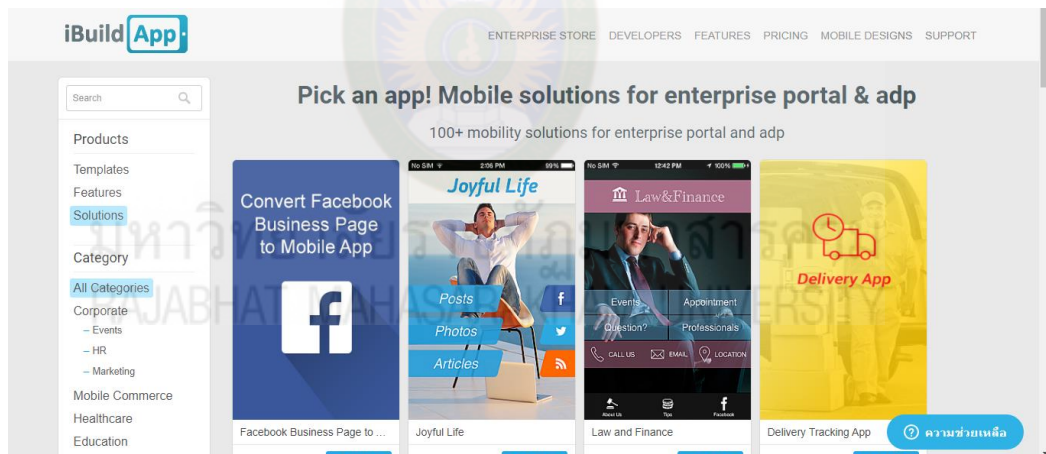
iBuild App

ENTERPRISE STORE DEVELOPERS FEATURES PRICING MOBILE DESIGNS SUPPORT

Search

Products

Templates

Features

Solutions

Category

All Categories

Corporate

– Events

– HR

– Marketing

Mobile Commerce

Healthcare

Education

Pick an app! Mobile solutions for enterprise portal & adp

100+ mobility solutions for enterprise portal and adp

Convert Facebook Business Page to Mobile App

f

Facebook Business Page to ...

No SIM 2:06 PM 99%

Joyful Life

Posts

Photos

Articles

Joyful Life

No SIM 12:42 PM 100%

Law&Finance

Events

Appointment

Question?

Professionals

CALL US

EMAIL

LOCATION

About Us

Tips

Facebook

Law and Finance

Delivery App

Delivery Tracking App

ความช่วยเหลือ

มหาวิทยาลัยราชภัฏมหาสารคาม

RAJABHAT MAHASARAKHAM UNIVERSITY